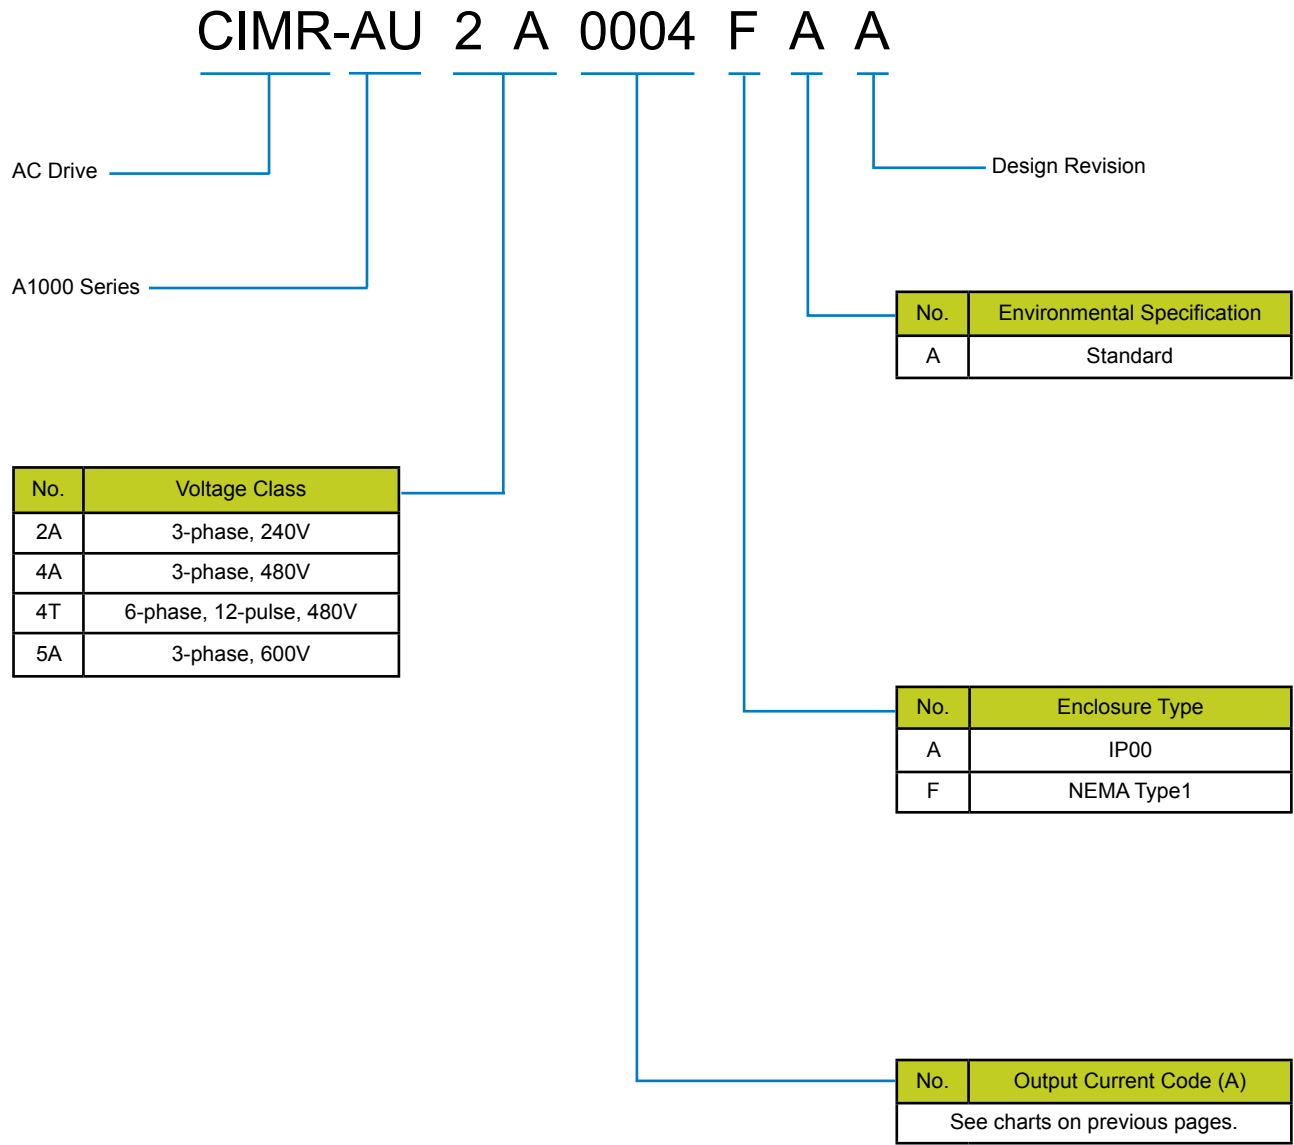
CIMR-AU 2 A 0004 F A A

AC Drive

A1000 Series

Design Revision

| No. | Environmental Specification |
|---|---|
| A | Standard |

| No. | Voltage Class |
|---|---|
| 2A | 3-phase, 240V |
| 4A | 3-phase, 480V |
| 4T | 6-phase, 12-pulse, 480V |
| 5A | 3-phase, 600V |

| No. | Enclosure Type |
|---|---|
| A | IP00 |
| F | NEMA Type1 |

| No. | Output Current Code (A) |
|---|---|
| See charts on previous pages. | |